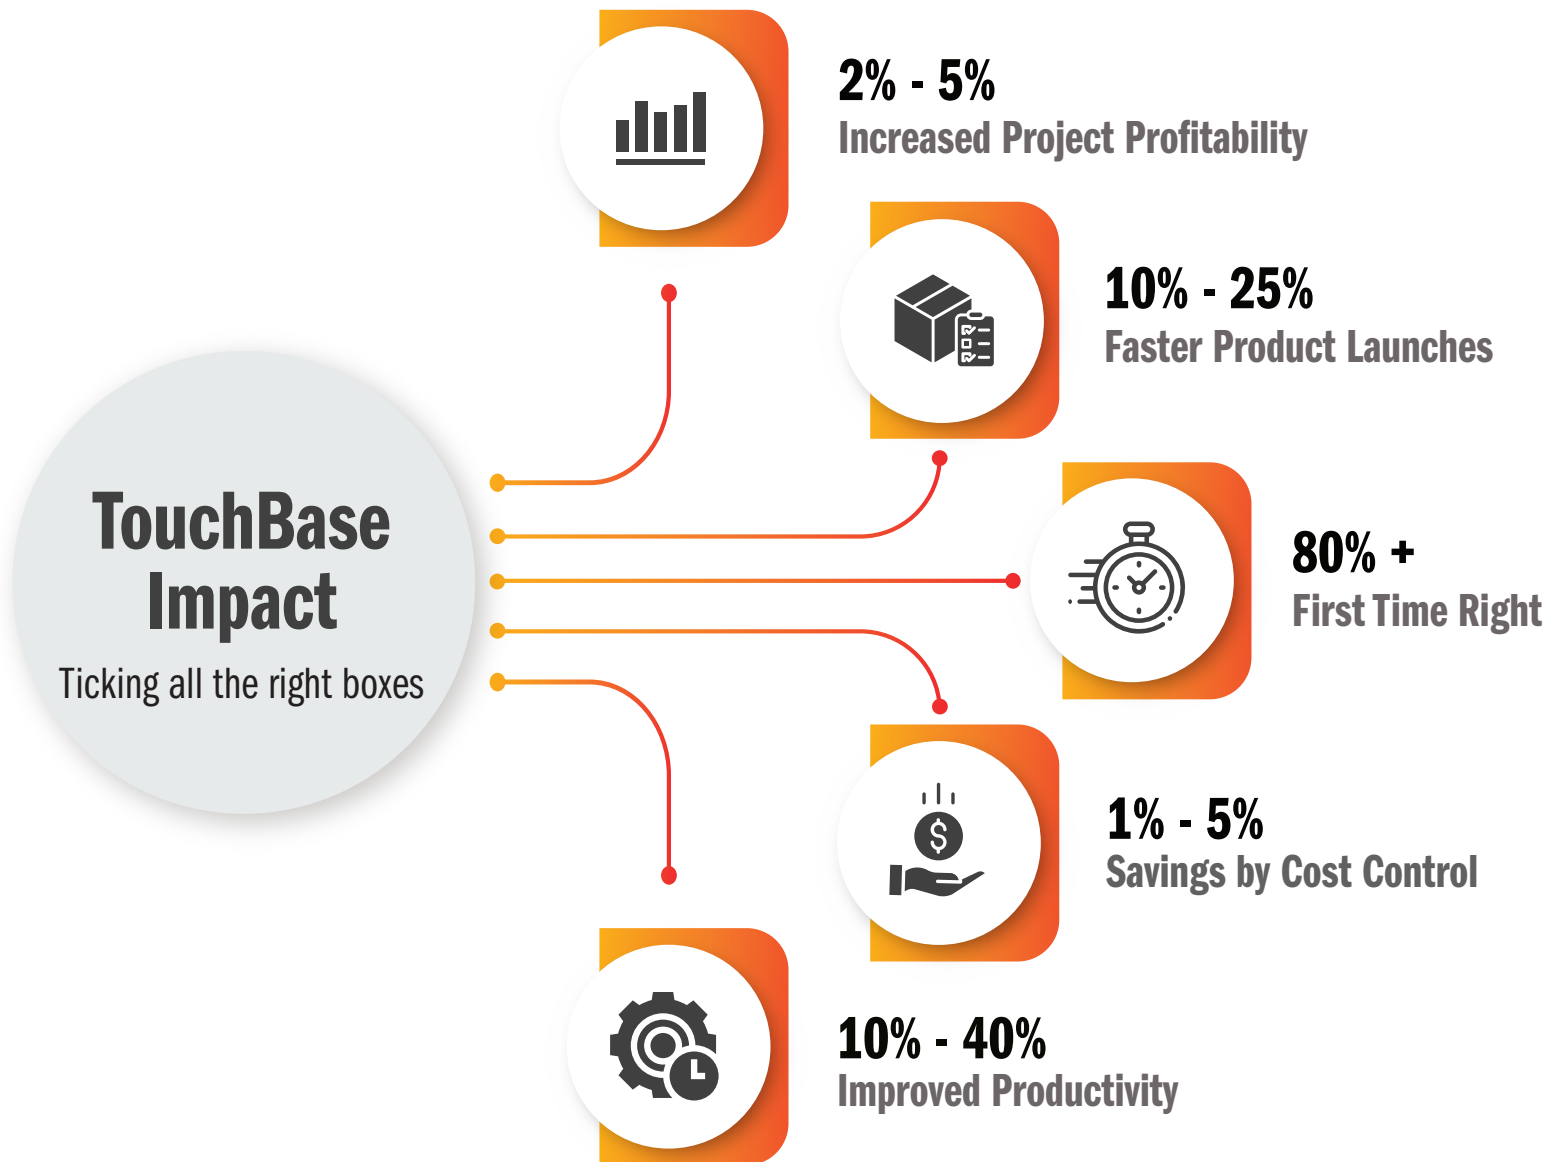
TouchBase Impact

Ticking all the right boxes

2% - 5%
Increased Project Profitability

10% - 25%
Faster Product Launches

80% +
First Time Right

1% - 5%
Savings by Cost Control

10% - 40%
Improved Productivity

$